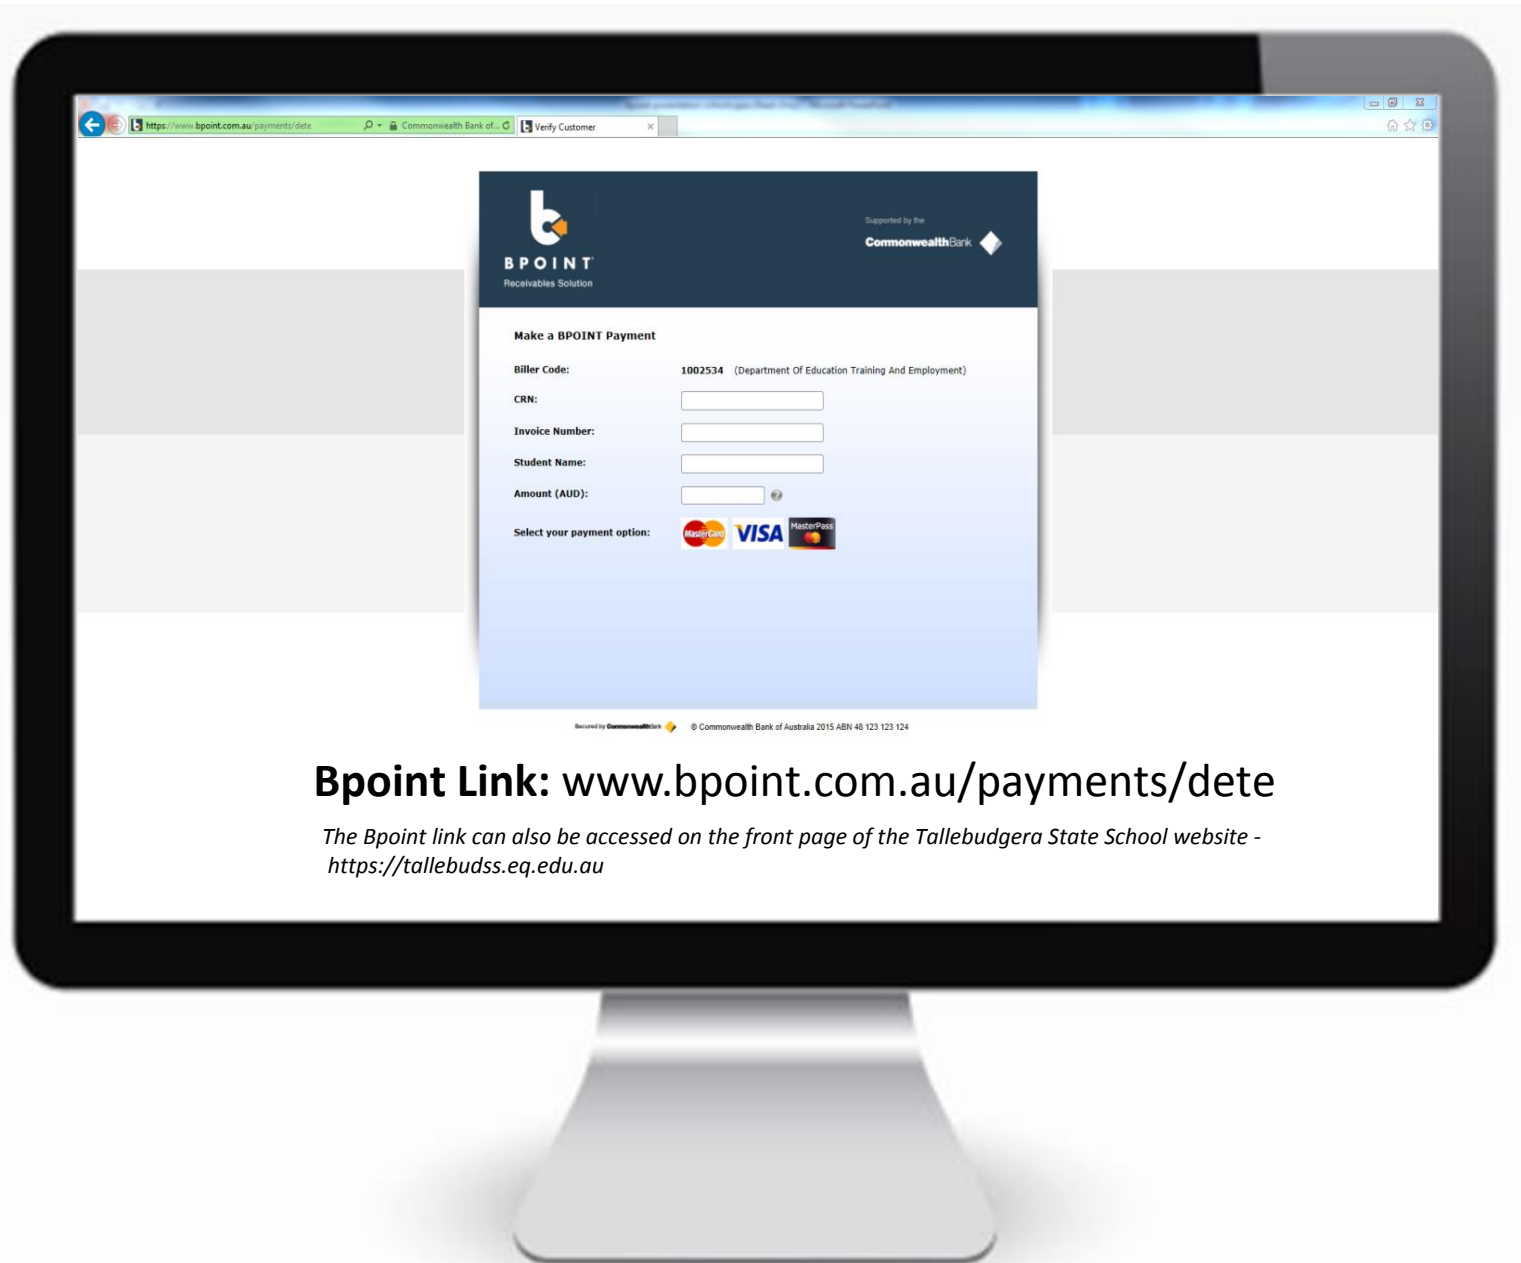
https://www.bpoint.com.au/payments/dete
Commonwealth Bank of...
Verify Customer

BPOINT
Receivables Solution

Supported by the
CommonwealthBank

Make a BPOINT Payment

Biller Code: 1002534 (Department Of Education Training And Employment)

CRN:

Invoice Number:

Student Name:

Amount (AUD):

Select your payment option:

MasterCard VISA MasterPass

Secured by CommonwealthBank © Commonwealth Bank of Australia 2015 ABN 48 123 123 124

**Bpoint Link:** www.bpoint.com.au/payments/dete

*The Bpoint link can also be accessed on the front page of the Tallebudgera State School website - https://tallebudss.eq.edu.au*